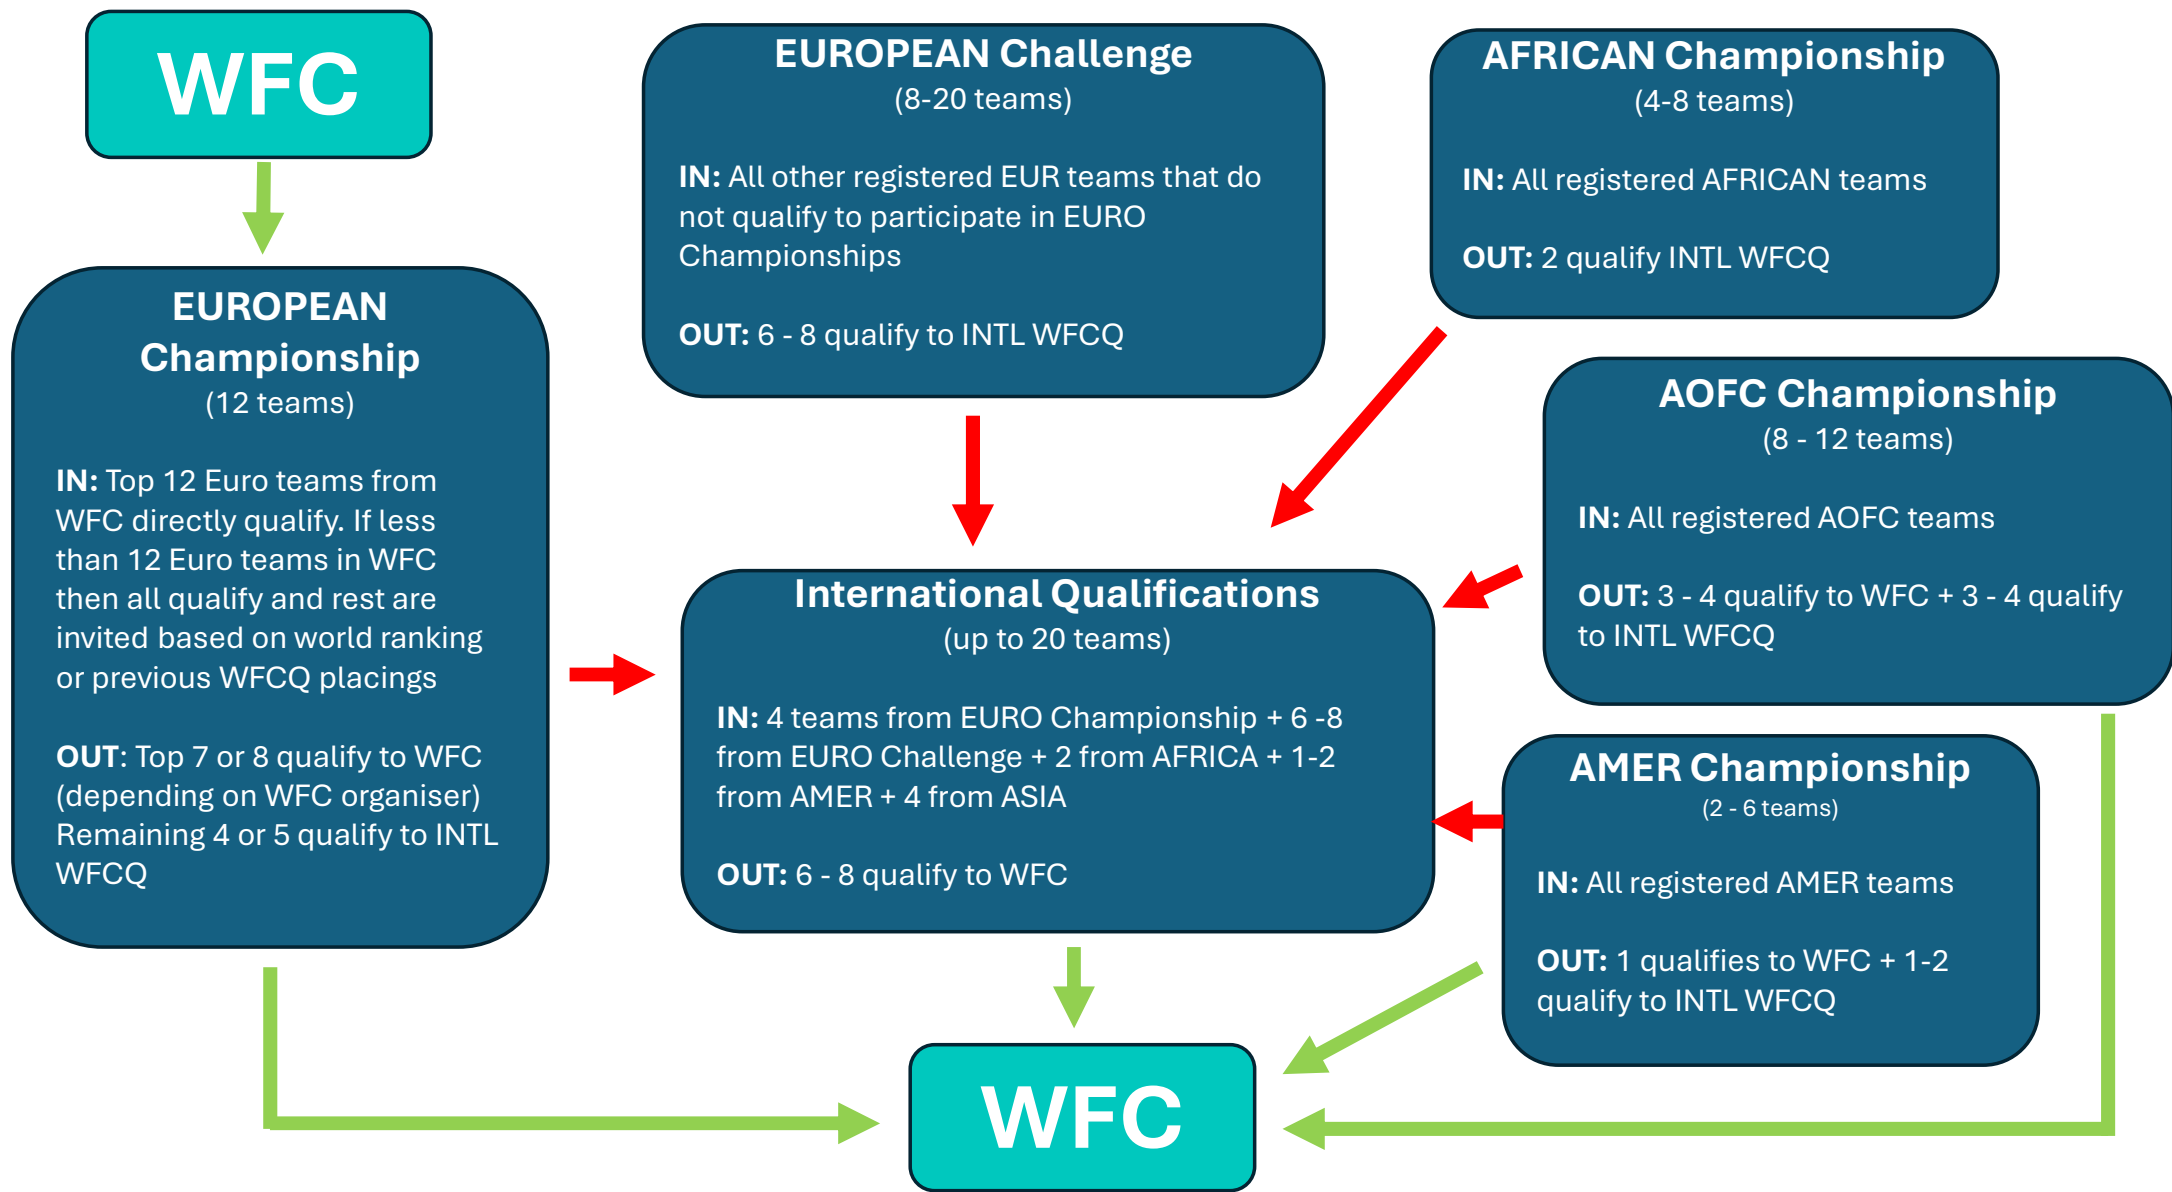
WFC

EUROPEAN Championship
(12 teams)

IN: Top 12 Euro teams from WFC directly qualify. If less than 12 Euro teams in WFC then all qualify and rest are invited based on world ranking or previous WFCQ placings

OUT: Top 7 or 8 qualify to WFC (depending on WFC organiser) Remaining 4 or 5 qualify to INTL WFCQ

EUROPEAN Challenge
(8-20 teams)

IN: All other registered EUR teams that do not qualify to participate in EURO Championships

OUT: 6 - 8 qualify to INTL WFCQ

AFRICAN Championship
(4-8 teams)

IN: All registered AFRICAN teams

OUT: 2 qualify INTL WFCQ

AOFC Championship
(8 - 12 teams)

IN: All registered AOFC teams

OUT: 3 - 4 qualify to WFC + 3 - 4 qualify to INTL WFCQ

International Qualifications
(up to 20 teams)

IN: 4 teams from EURO Championship + 6 -8 from EURO Challenge + 2 from AFRICA + 1-2 from AMER + 4 from ASIA

OUT: 6 - 8 qualify to WFC

AMER Championship
(2 - 6 teams)

IN: All registered AMER teams

OUT: 1 qualifies to WFC + 1-2 qualify to INTL WFCQ

WFC